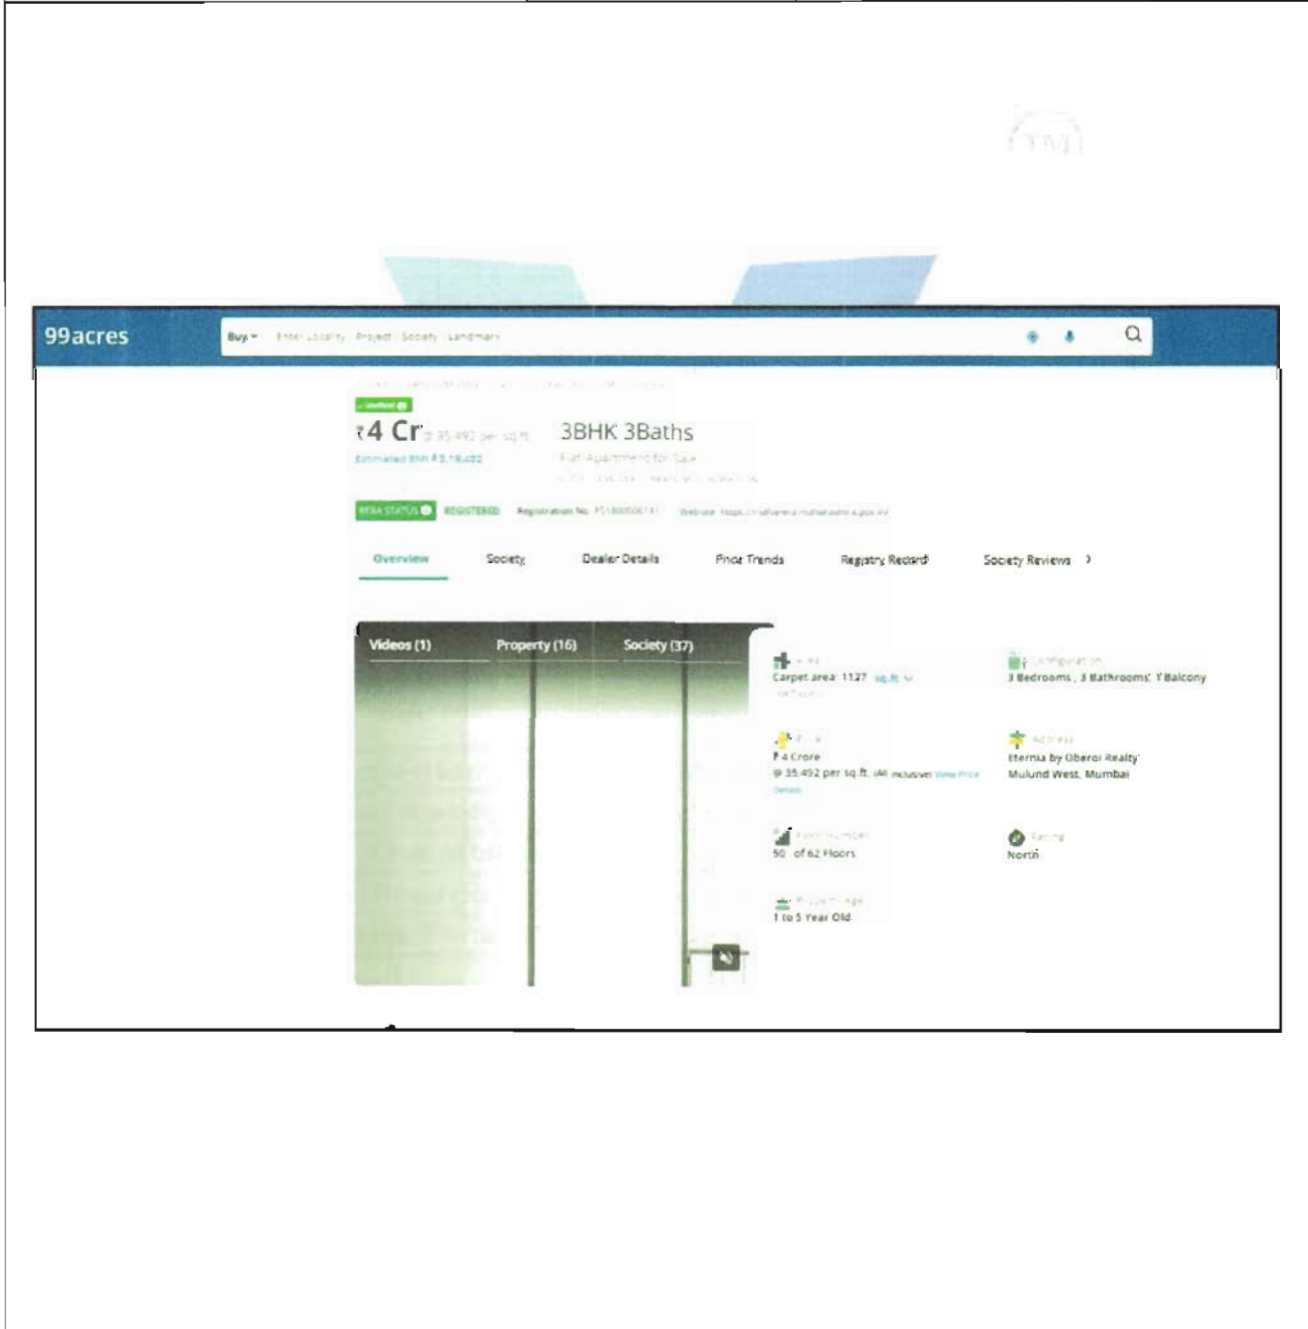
99acres

Buy Enter Locality Project Society Landmark

Verified

₹4 Cr @ 35,492 per sq.ft.

3BHK 3Baths

Flat/Apartment for Sale

Estimated EMI ₹3,18,482

RERA STATUS REGISTERED Registration No. P51800006141 Website: https://maharera.mahaonline.gov.in

Overview Society Dealer Details Price Trends Registry Record Society Reviews

Videos (1) Property (16) Society (37)

Area
Carpet area: 1127 sq.ft.

Configuration
3 Bedrooms, 3 Bathrooms, 1 Balcony

Price
₹4 Crore
@ 35,492 per sq.ft. (All inclusive) View Price Details

Address
Eternia by Oberoi Realty
Mulund West, Mumbai

Floor Number
50 of 62 Floors

Facing
North

Property Age
1 to 5 Year Old